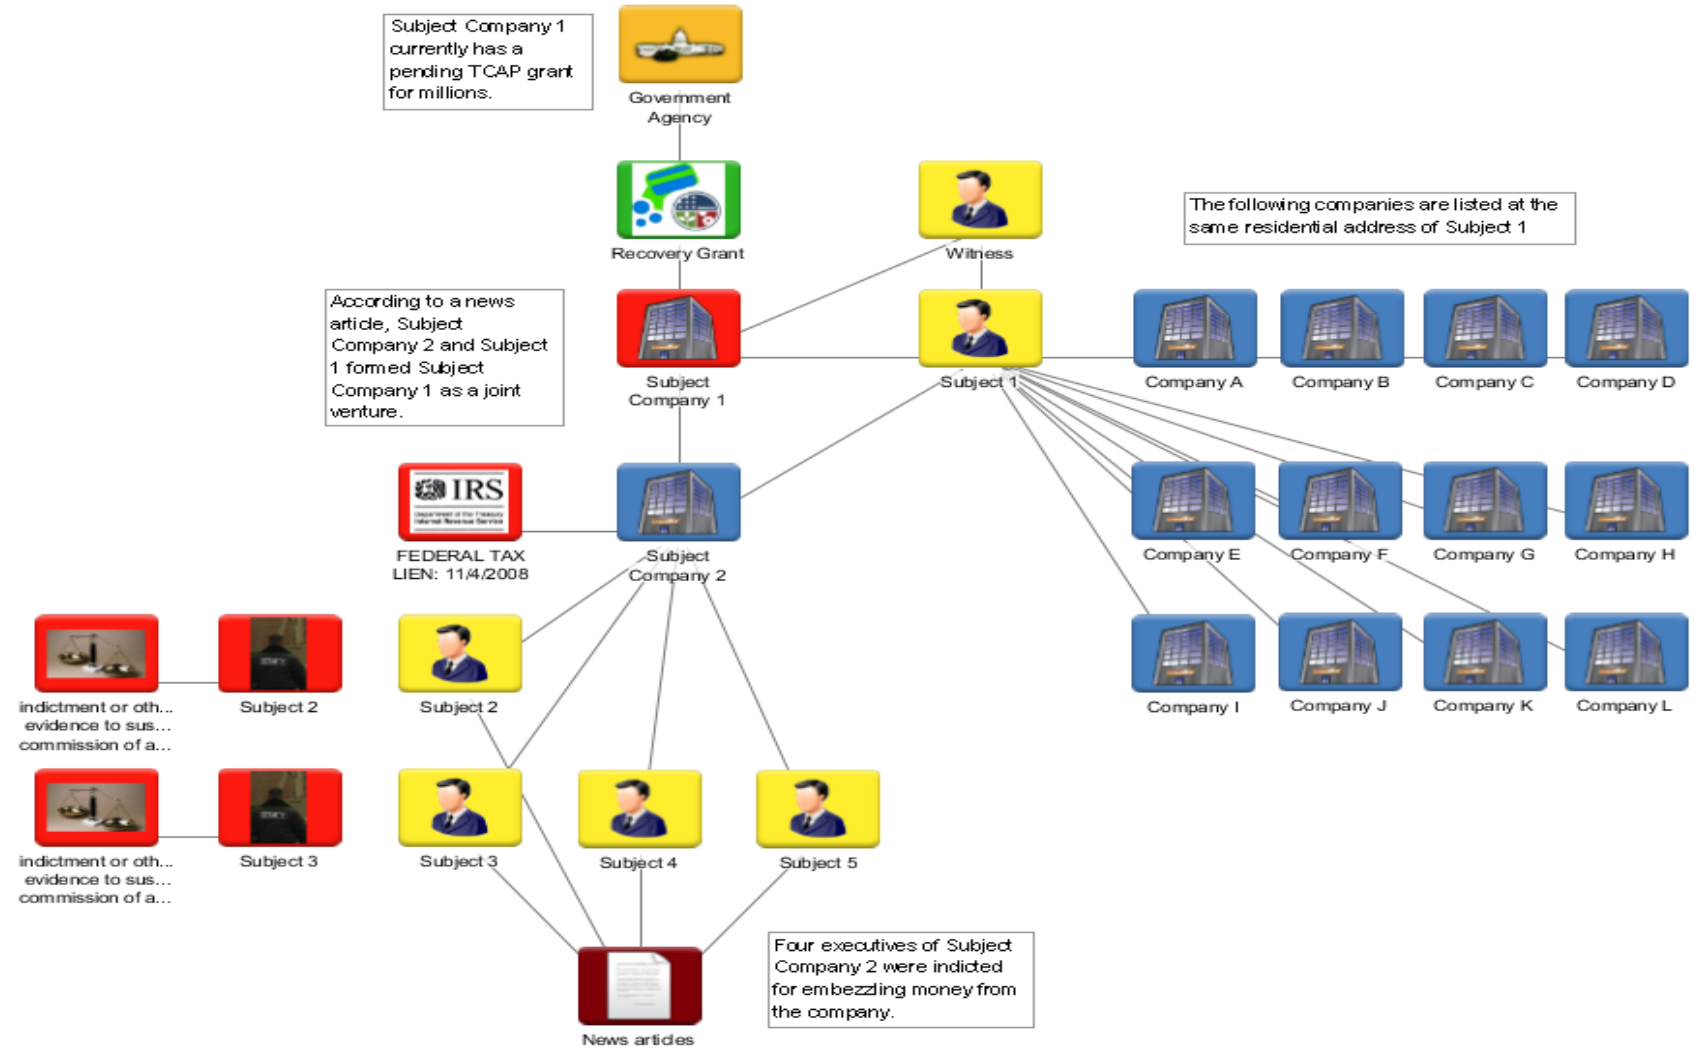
Subject Company 1 currently has a pending TCAP grant for millions.

Government Agency

Recovery Grant

Witness

The following companies are listed at the same residential address of Subject 1

According to a news article, Subject Company 2 and Subject 1 formed Subject Company 1 as a joint venture.

Subject Company 1

Subject 1

Company A

Company B

Company C

Company D

IRS

FEDERAL TAX LIEN: 11/4/2008

Subject Company 2

Company E

Company F

Company G

Company H

indictment or oth... evidence to sus... commission of a...

Subject 2

Subject 2

Company I

Company J

Company K

Company L

indictment or oth... evidence to sus... commission of a...

Subject 3

Subject 3

Subject 4

Subject 5

Four executives of Subject Company 2 were indicted for embezzling money from the company.

News articles